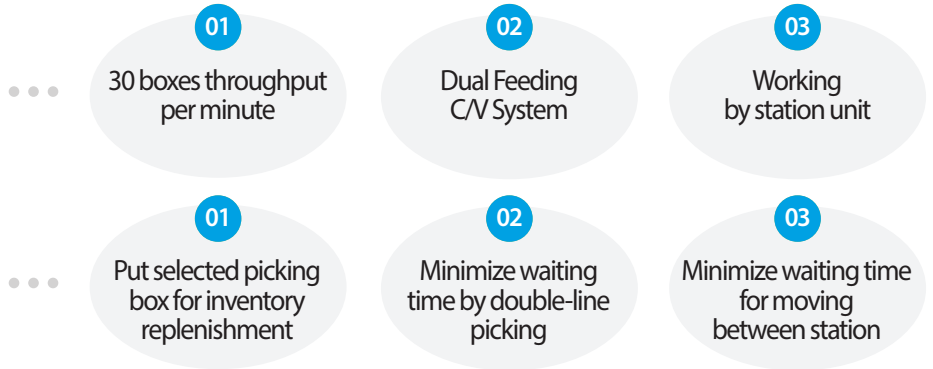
01
30 boxes throughput per minute

02
Dual Feeding C/V System

03
Working by station unit

01
Put selected picking box for inventory replenishment

02
Minimize waiting time by double-line picking

03
Minimize waiting time for moving between station